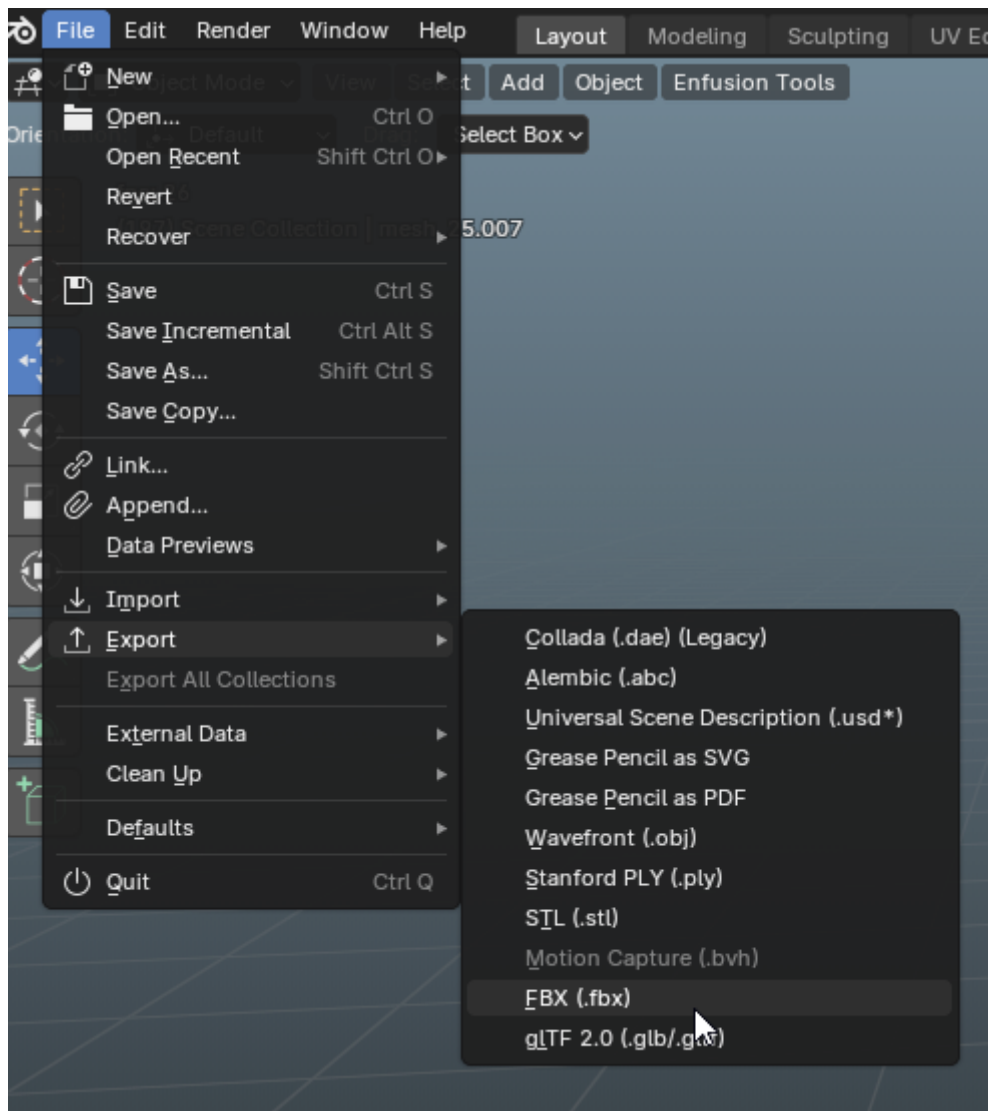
File Edit Render Window Help Layout Modeling Sculpting UV Ed

New
t Add Object Enfusion Tools
Open... Ctrl O
Select Box
Open Recent Shift Ctrl O
Revert
Recover
25.007

Save Ctrl S
Save Incremental Ctrl Alt S
Save As... Shift Ctrl S
Save Copy...

Link...
Append...
Data Previews

Import
Export
Export All Collections

External Data
Clean Up

Defaults

Quit Ctrl Q

Collada (.dae) (Legacy)
Alembic (.abc)
Universal Scene Description (.usd*)
Grease Pencil as SVG
Grease Pencil as PDF
Wavefront (.obj)
Stanford PLY (.ply)
STL (.stl)
Motion Capture (.bvh)
FBX (.fbx)
glTF 2.0 (.glb/.g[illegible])